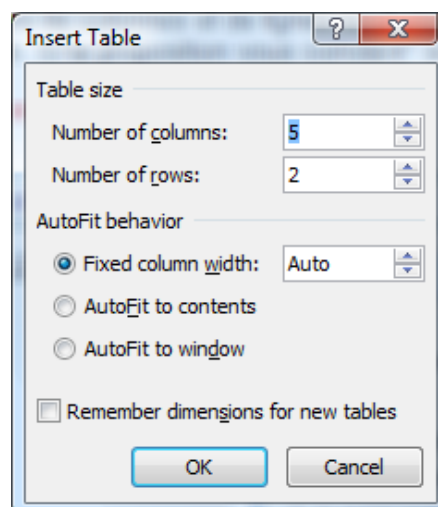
Insert Table

?

X

Table size

Number of columns: 5

Number of rows: 2

AutoFit behavior

Fixed column width: Auto

AutoFit to contents

AutoFit to window

Remember dimensions for new tables

OK

Cancel